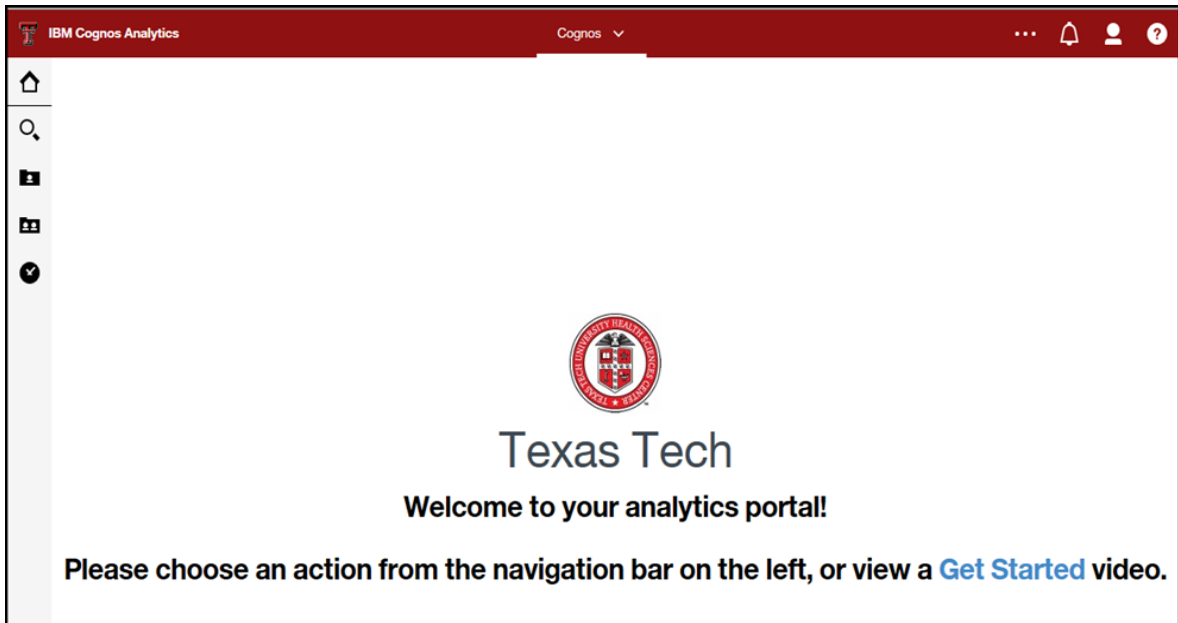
IBM Cognos Analytics

Cognos

TEXAS TECH UNIVERSITY HEALTH SCIENCES CENTER

Texas Tech

Welcome to your analytics portal!

Please choose an action from the navigation bar on the left, or view a Get Started video.